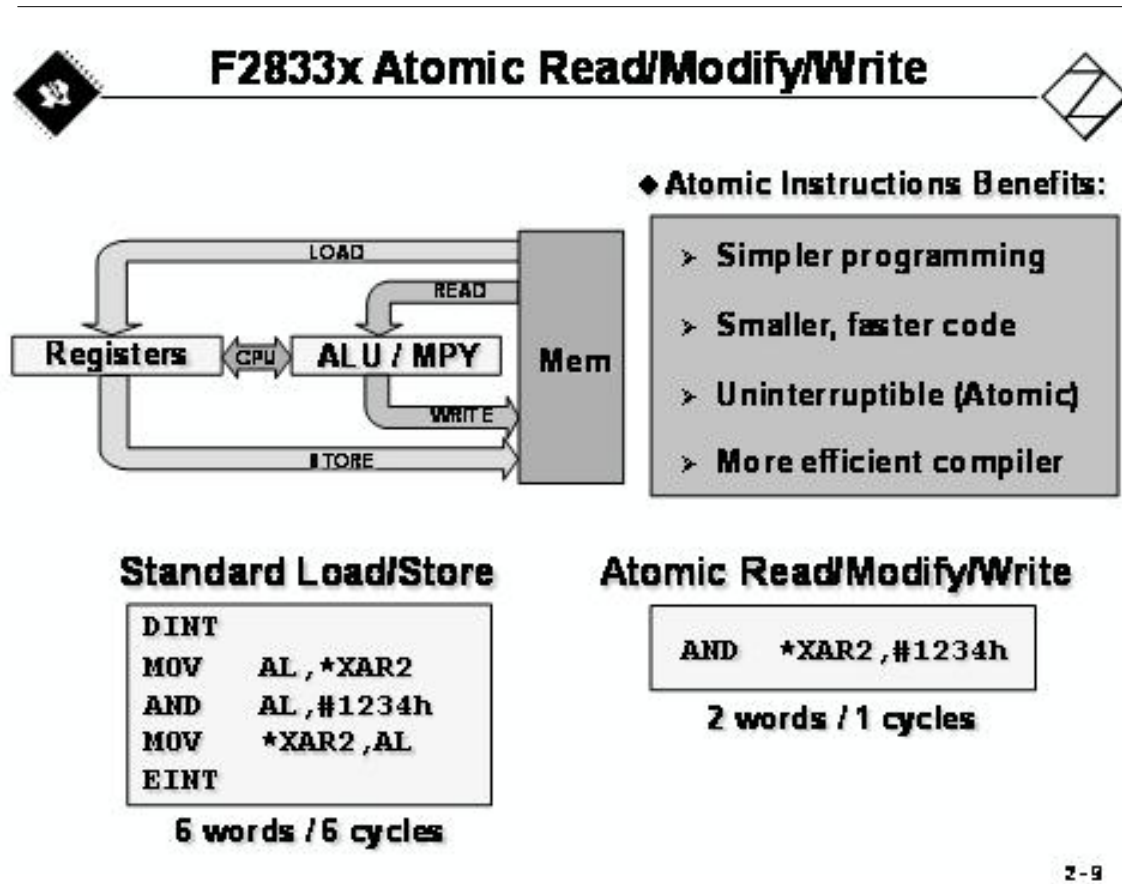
F2833x Atomic Read/Modify/Write

LOAD
READ
Registers
CPU
ALU / MPY
Mem
WRITE
STORE

◆ Atomic Instructions Benefits:

➢ Simpler programming
➢ Smaller, faster code
➢ Uninterruptible (Atomic)
➢ More efficient compiler

Standard Load/Store

| | |
|---|---|
| DINT | |
| MOV | AL,*XAR2 |
| AND | AL,#1234h |
| MOV | *XAR2,AL |
| EINT | |

6 words / 6 cycles

Atomic Read/Modify/Write

AND *XAR2,#1234h

2 words / 1 cycles

2-9